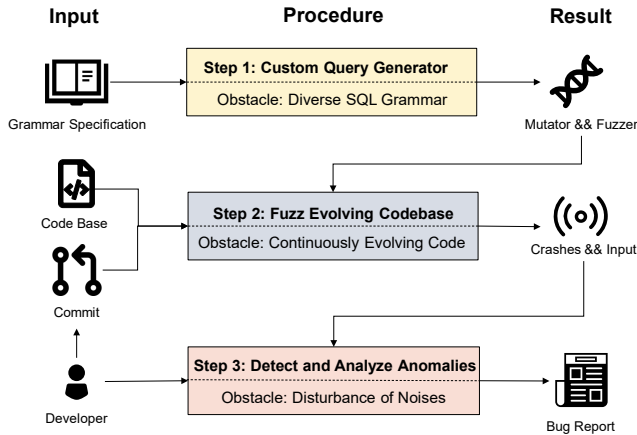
Input

Procedure

Result

Grammar Specification

Step 1: Custom Query Generator

Obstacle: Diverse SQL Grammar

Mutator && Fuzzer

Code Base

Commit

Step 2: Fuzz Evolving Codebase

Obstacle: Continuously Evolving Code

Crashes && Input

Developer

Step 3: Detect and Analyze Anomalies

Obstacle: Disturbance of Noises

Bug Report